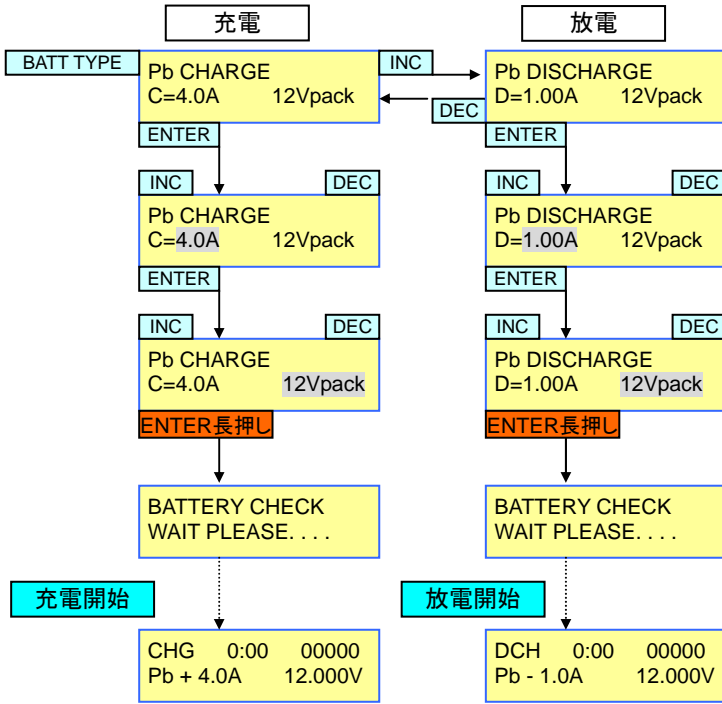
充電

放電

BATT TYPE

Pb CHARGE
C=4.0A 12Vpack

INC

DEC

Pb DISCHARGE
D=1.00A 12Vpack

ENTER

ENTER

INC

DEC

Pb CHARGE
C=4.0A 12Vpack

INC

DEC

Pb DISCHARGE
D=1.00A 12Vpack

ENTER

ENTER

INC

DEC

Pb CHARGE
C=4.0A 12Vpack

INC

DEC

Pb DISCHARGE
D=1.00A 12Vpack

ENTER長押し

ENTER長押し

BATTERY CHECK
WAIT PLEASE. . . .

BATTERY CHECK
WAIT PLEASE. . . .

充電開始

放電開始

CHG 0:00 00000
Pb + 4.0A 12.000V

DCH 0:00 00000
Pb - 1.0A 12.000V